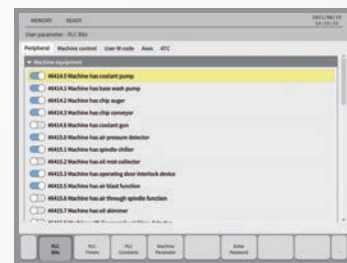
MEMORY READY 2021/06/10 14:15:33

User parameter - PLC Bits

Peripheral Machine control User M code Axes ATC

Machine equipment

#6414.0 Machine has coolant pump
#6414.1 Machine has base wash pump
#6414.2 Machine has chip auger
#6414.3 Machine has chip conveyor
#6414.4 Machine has coolant gun
#6414.5 Machine has air pressure detector
#6415.1 Machine has spindle chiller
#6415.2 Machine has oil mist collector
#6415.3 Machine has operating door interlock device
#6415.5 Machine has air blast function
#6415.6 Machine has air through spindle function
#6415.7 Machine has oil skimmer
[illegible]

PLC Bits | PLC Timers | PLC Counters | Machine Parameter | Enter Password